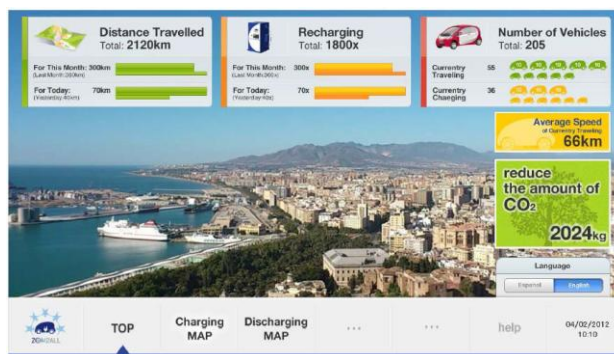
Distance Travelled
Total: 2120km

For This Month: 300km
(Last Month:260km)

For Today: 70km
(Yesterday:40km)

Recharging
Total: 1800x

For This Month: 300x
(Last Month:260x)

For Today: 70x
(Yesterday:40x)

Number of Vehicles
Total: 205

Currentry Traveling 55

Currentry Chaeging 36

Average Speed
of Currentry Traveling
66km

reduce the amount of $CO_2$
2024kg

Language
Espanol English

ZEM2ALL

TOP

Charging MAP

Discharging MAP

...

...

help

04/02/2012
10:10